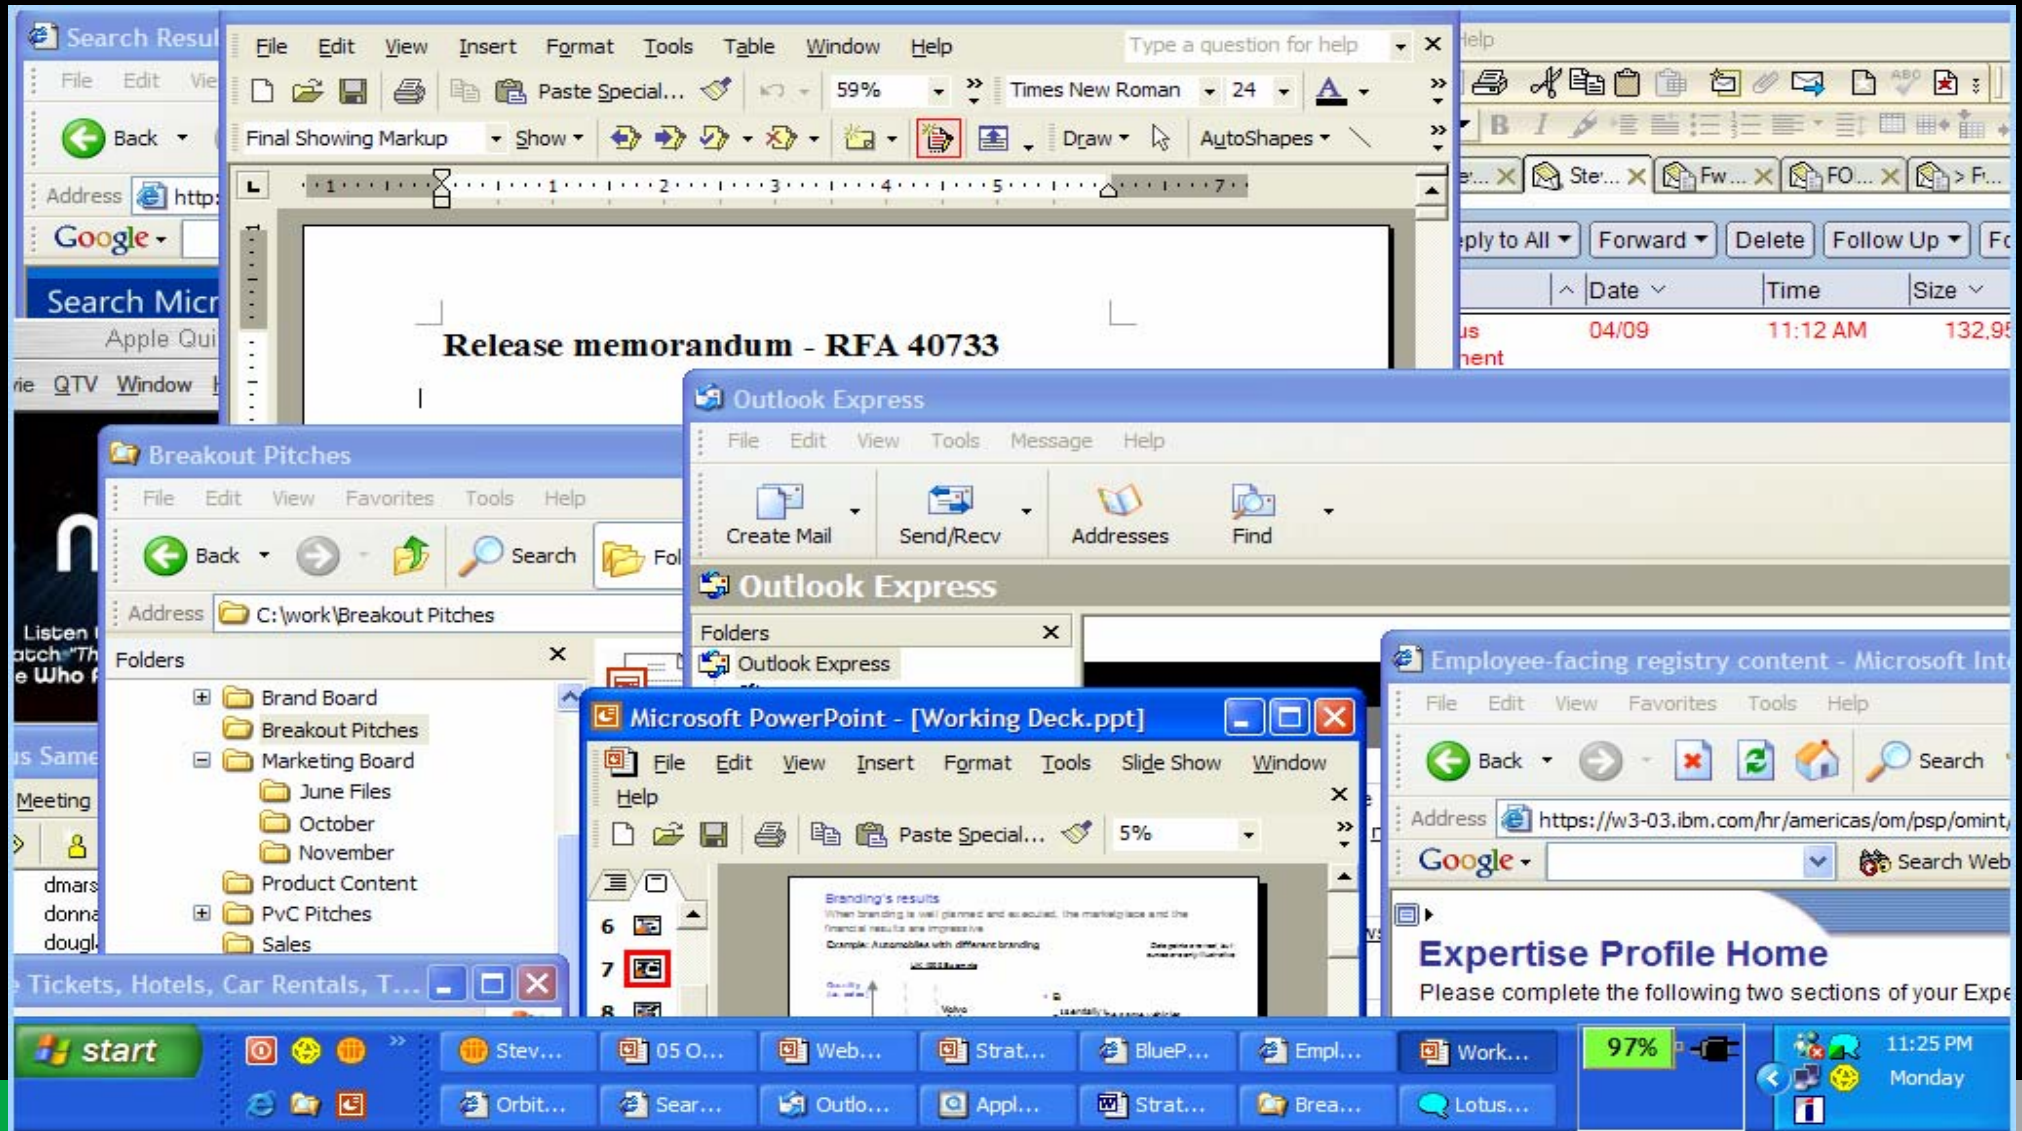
Search Resul
File Edit Vie
Back
Address http
Google
Search Micr
Apple Qui
ie QTV Window

File Edit View Insert Format Tools Table Window Help
Type a question for help
Paste Special... 59% Times New Roman 24
Final Showing Markup Show Draw AutoShapes
Release memorandum - RFA 40733

elp
Ste... Fw... FO... > F...
ply to All Forward Delete Follow Up F
Date Time Size
us 04/09 11:12 AM 132,95
nent

Outlook Express
File Edit View Tools Message Help
Create Mail Send/Recv Addresses Find
Outlook Express
Folders
Outlook Express

Breakout Pitches
File Edit View Favorites Tools Help
Back Search Fol
Address C:\work\Breakout Pitches
Folders
Brand Board
Breakout Pitches
Marketing Board
June Files
October
November
Product Content
PvC Pitches
Sales

Listen
atch "Th
e Who
us Same
Meeting
dmars
donna
dougl

Tickets, Hotels, Car Rentals, T...

Microsoft PowerPoint - [Working Deck.ppt]
File Edit View Insert Format Tools Slide Show Window
Help
Paste Special... 5%
6
7
8
Branding's results

Employee-facing registry content - Microsoft Inte
File Edit View Favorites Tools Help
Back Search
Address https://w3-03.ibm.com/hr/americas/om/psp/omint
Google Search Web
Expertise Profile Home
Please complete the following two sections of your Expe

start Stev... 05 O... Web... Strat... BlueP... Empl... Work...
Orbit... Sear... Outlo... Appl... Strat... Brea... Lotus...
97%
11:25 PM
Monday